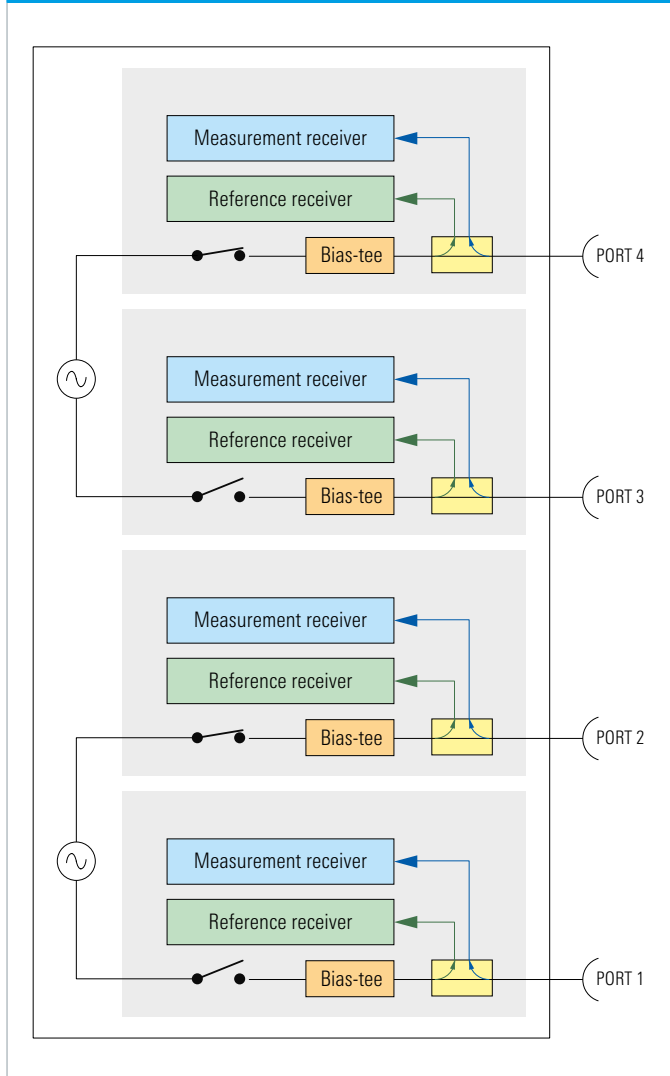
Measurement receiver

Reference receiver

Bias-tee

PORT 4

Measurement receiver

Reference receiver

Bias-tee

PORT 3

Measurement receiver

Reference receiver

Bias-tee

PORT 2

Measurement receiver

Reference receiver

Bias-tee

PORT 1